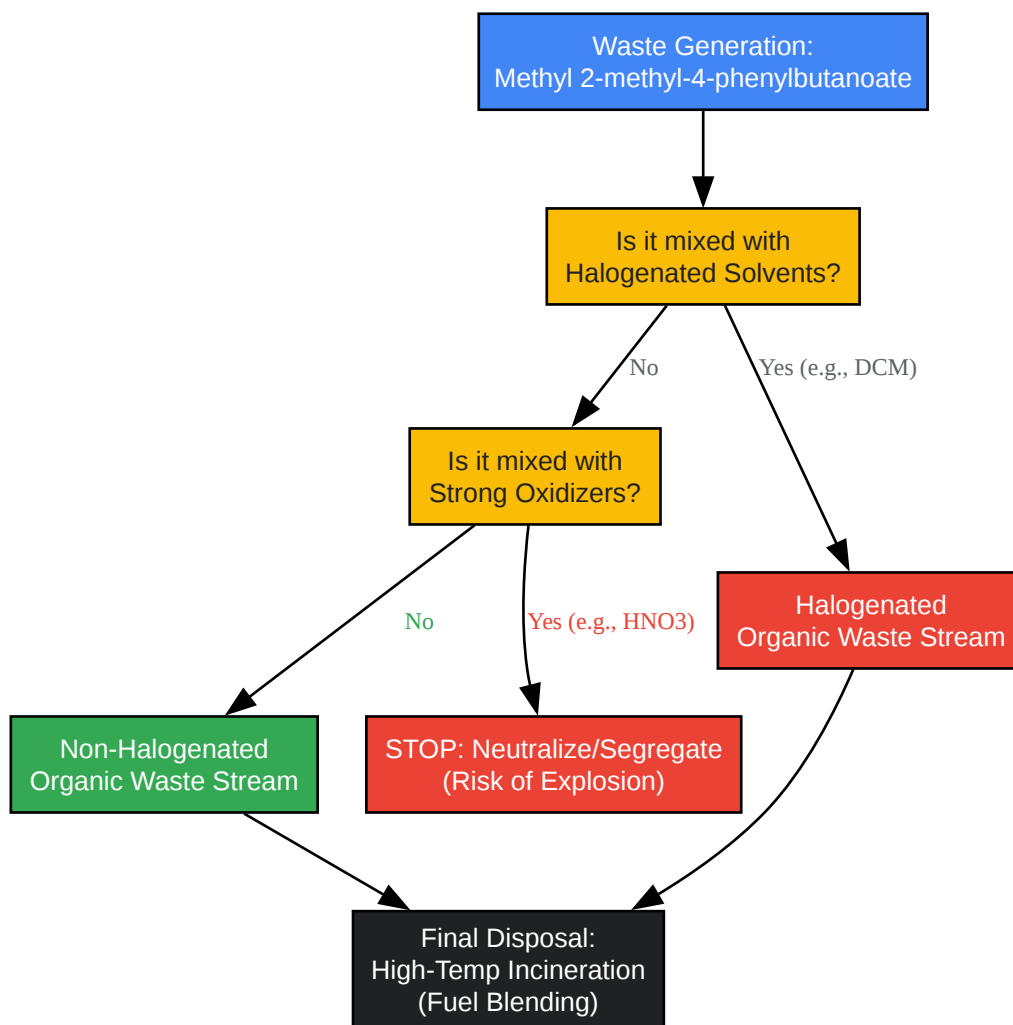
Waste Generation:
Methyl 2-methyl-4-phenylbutanoate

Is it mixed with
Halogenated Solvents?

No

Yes (e.g., DCM)

Is it mixed with
Strong Oxidizers?

Halogenated
Organic Waste Stream

No

Yes (e.g., HNO3)

Non-Halogenated
Organic Waste Stream

STOP: Neutralize/Segregate
(Risk of Explosion)

Final Disposal:
High-Temp Incineration
(Fuel Blending)